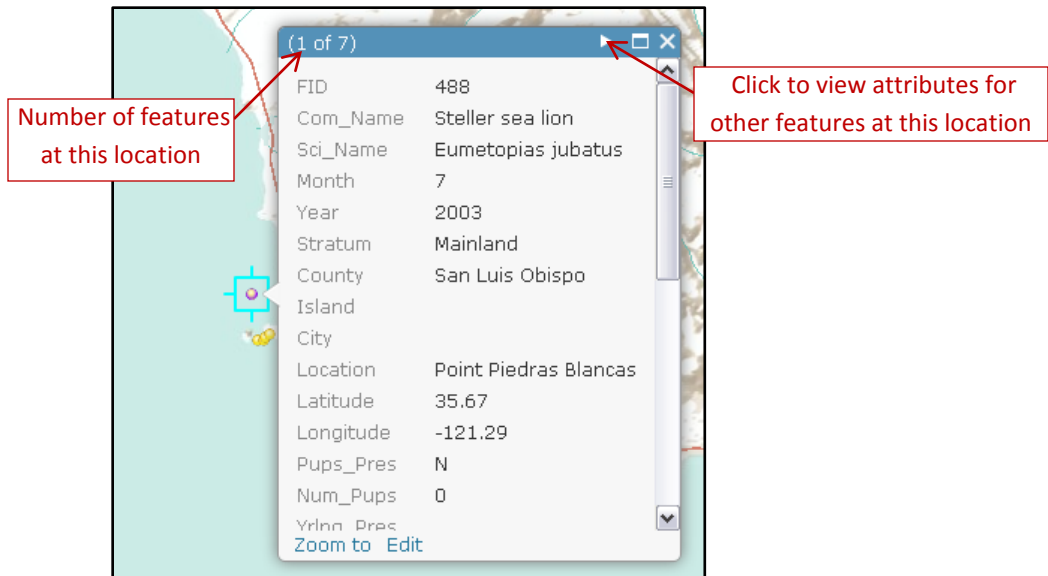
(1 of 7)

Number of features at this location

Click to view attributes for other features at this location

| | |
|---|---|
| FID | 488 |
| Com_Name | Steller sea lion |
| Sci_Name | Eumetopias jubatus |
| Month | 7 |
| Year | 2003 |
| Stratum | Mainland |
| County | San Luis Obispo |
| Island | |
| City | |
| Location | Point Piedras Blancas |
| Latitude | 35.67 |
| Longitude | -121.29 |
| Pups_Pres | N |
| Num_Pups | 0 |
| Yrlng_Pres | |

Zoom to Edit